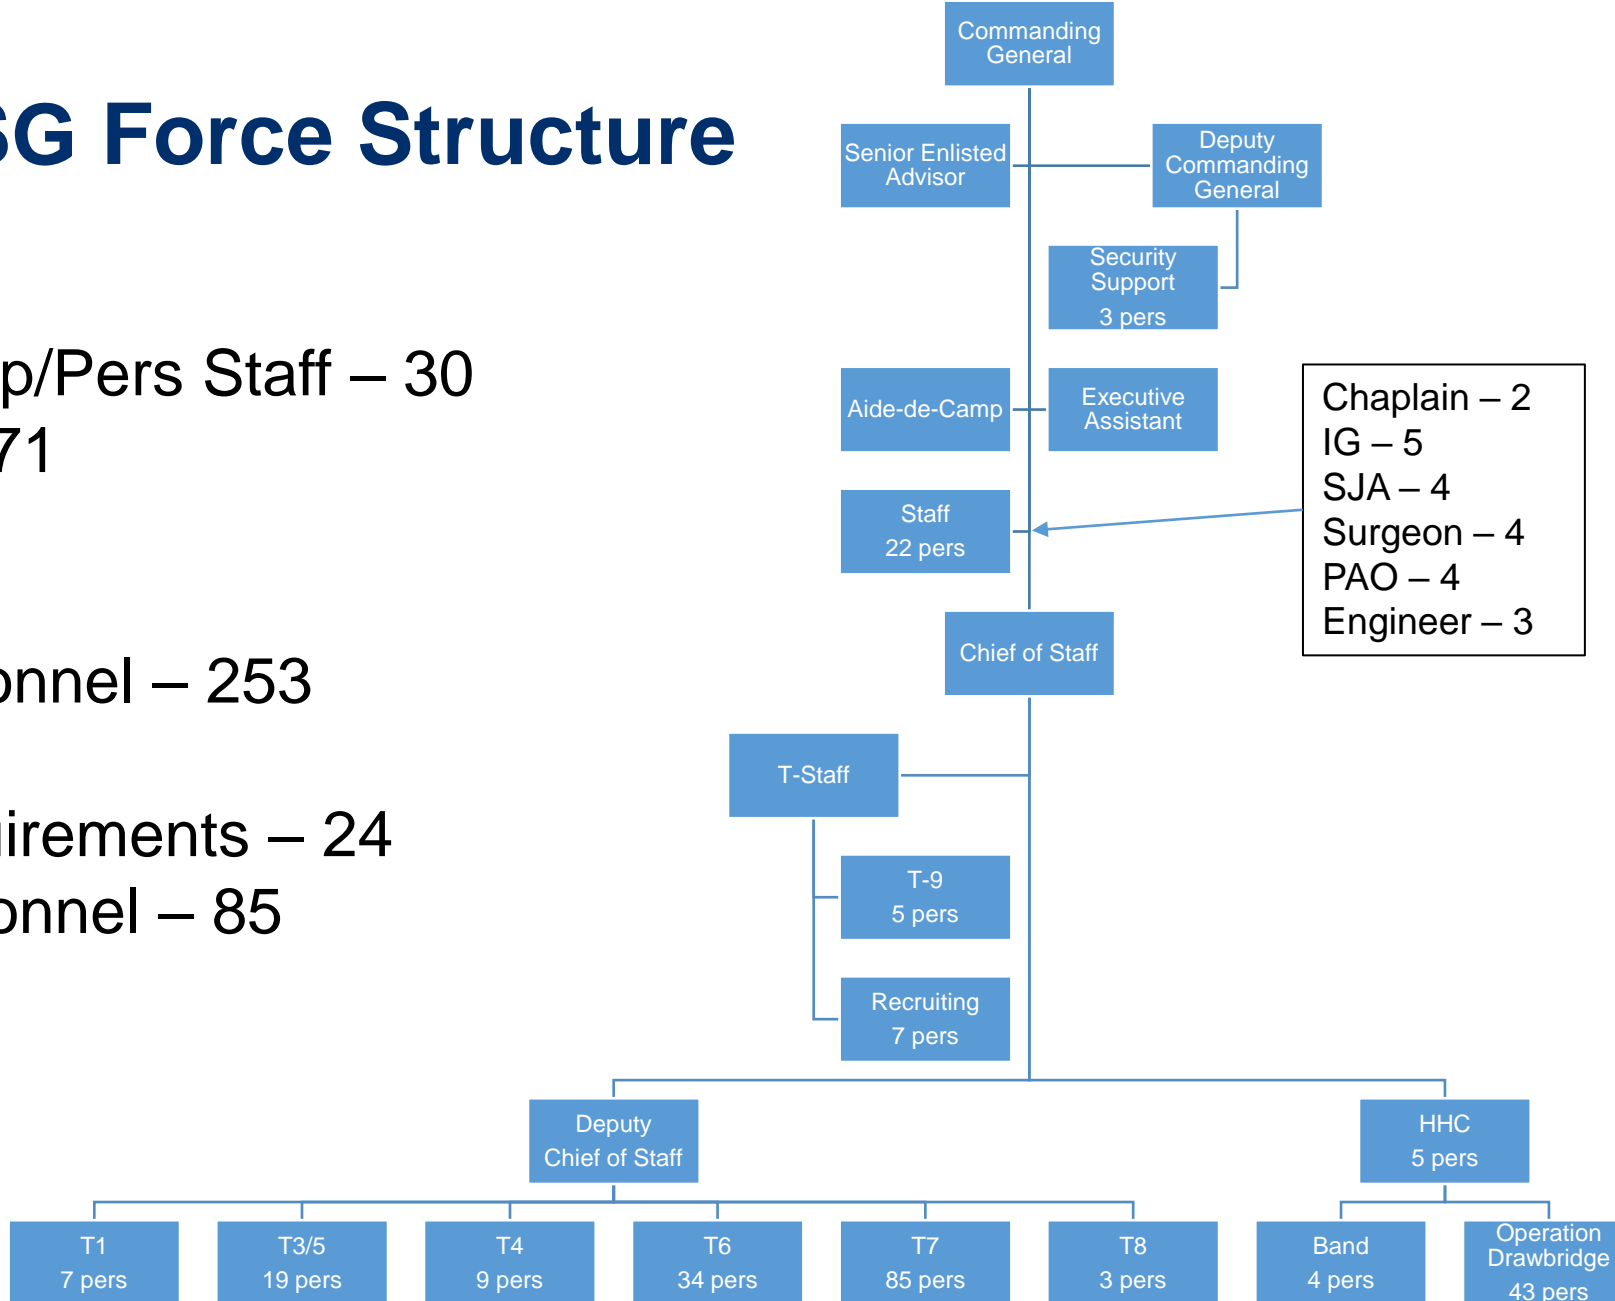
SG Force Structure

p/Pers Staff – 30
71

onnel – 253

irements – 24
onnel – 85

Commanding General

Senior Enlisted Advisor

Deputy Commanding General

Security Support
3 pers

Aide-de-Camp

Executive Assistant

Staff
22 pers

Chaplain – 2
IG – 5
SJA – 4
Surgeon – 4
PAO – 4
Engineer – 3

Chief of Staff

T-Staff

T-9
5 pers

Recruiting
7 pers

Deputy Chief of Staff

HHC
5 pers

T1
7 pers

T3/5
19 pers

T4
9 pers

T6
34 pers

T7
85 pers

T8
3 pers

Band
4 pers

Operation Drawbridge
43 pers